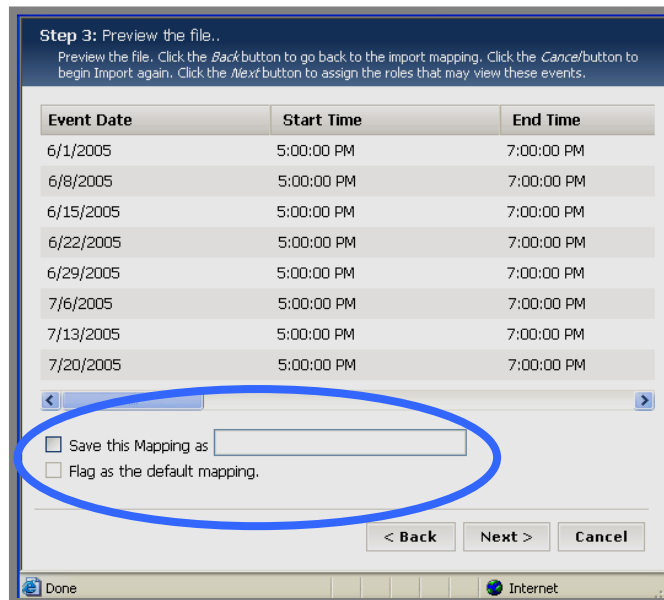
**Step 3:** Preview the file..

Preview the file. Click the *Back* button to go back to the import mapping. Click the *Cancel* button to begin Import again. Click the *Next* button to assign the roles that may view these events.

| Event Date | Start Time | End Time |
|---|---|---|
| 6/1/2005 | 5:00:00 PM | 7:00:00 PM |
| 6/8/2005 | 5:00:00 PM | 7:00:00 PM |
| 6/15/2005 | 5:00:00 PM | 7:00:00 PM |
| 6/22/2005 | 5:00:00 PM | 7:00:00 PM |
| 6/29/2005 | 5:00:00 PM | 7:00:00 PM |
| 7/6/2005 | 5:00:00 PM | 7:00:00 PM |
| 7/13/2005 | 5:00:00 PM | 7:00:00 PM |
| 7/20/2005 | 5:00:00 PM | 7:00:00 PM |

Save this Mapping as

Flag as the default mapping.

< Back    Next >    Cancel

Done    Internet